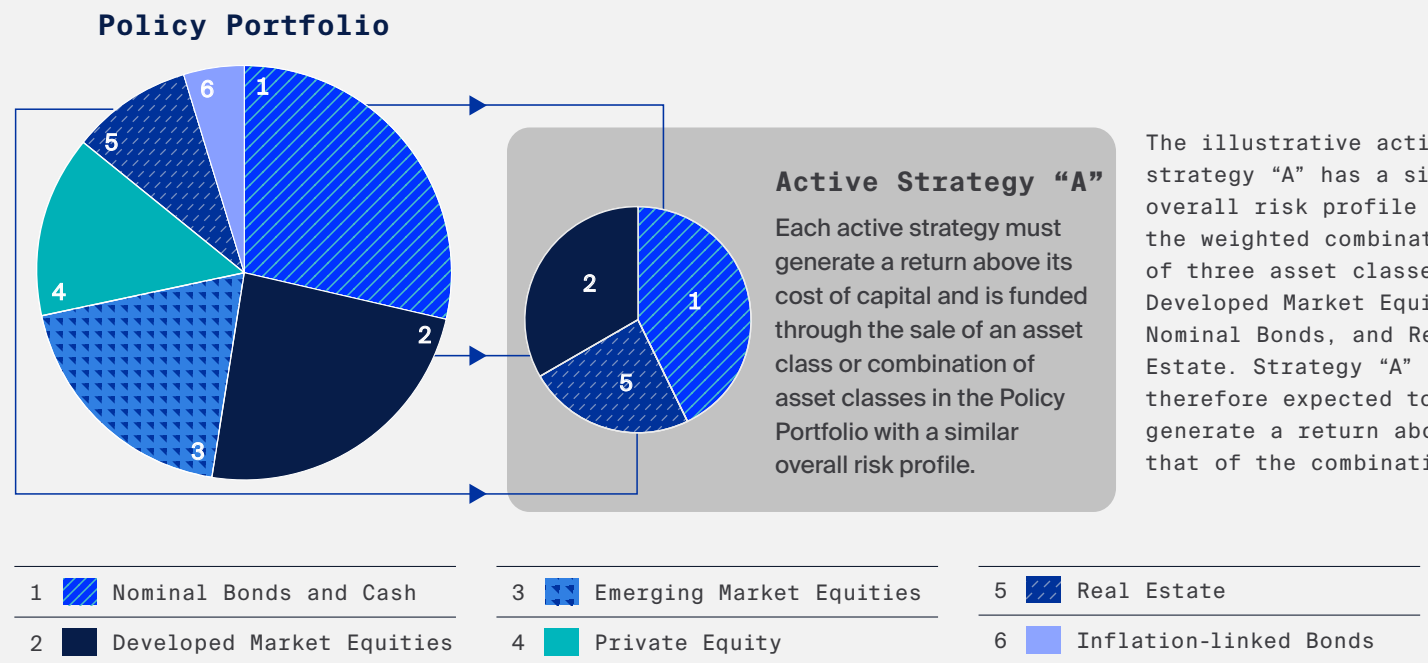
Policy Portfolio

6
1
5
4
2
3

Active Strategy “A”

Each active strategy must generate a return above its cost of capital and is funded through the sale of an asset class or combination of asset classes in the Policy Portfolio with a similar overall risk profile.

2
1
5

The illustrative acti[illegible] strategy “A” has a si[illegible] overall risk profile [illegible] the weighted combinat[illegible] of three asset classe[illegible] Developed Market Equi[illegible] Nominal Bonds, and Re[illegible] Estate. Strategy “A” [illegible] therefore expected to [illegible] generate a return abo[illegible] that of the combinati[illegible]

1 Nominal Bonds and Cash
2 Developed Market Equities
3 Emerging Market Equities
4 Private Equity
5 Real Estate
6 Inflation-linked Bonds